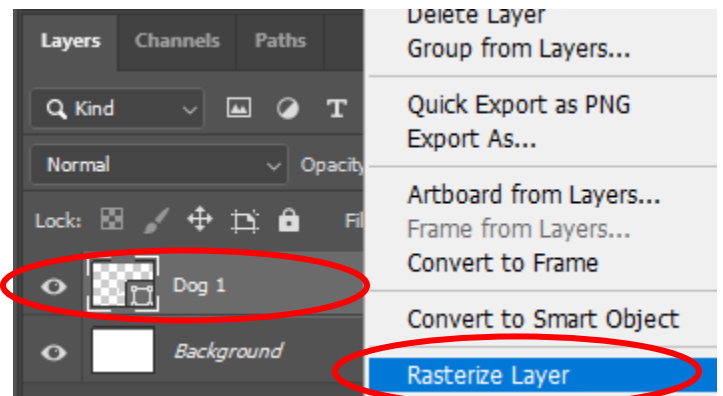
Layers Channels Paths

Kind

Normal

Opacity

Lock:

Fi

Dog 1

Background

Delete Layer
Group from Layers...

Quick Export as PNG
Export As...

Artboard from Layers...
Frame from Layers...
Convert to Frame

Convert to Smart Object

Rasterize Layer